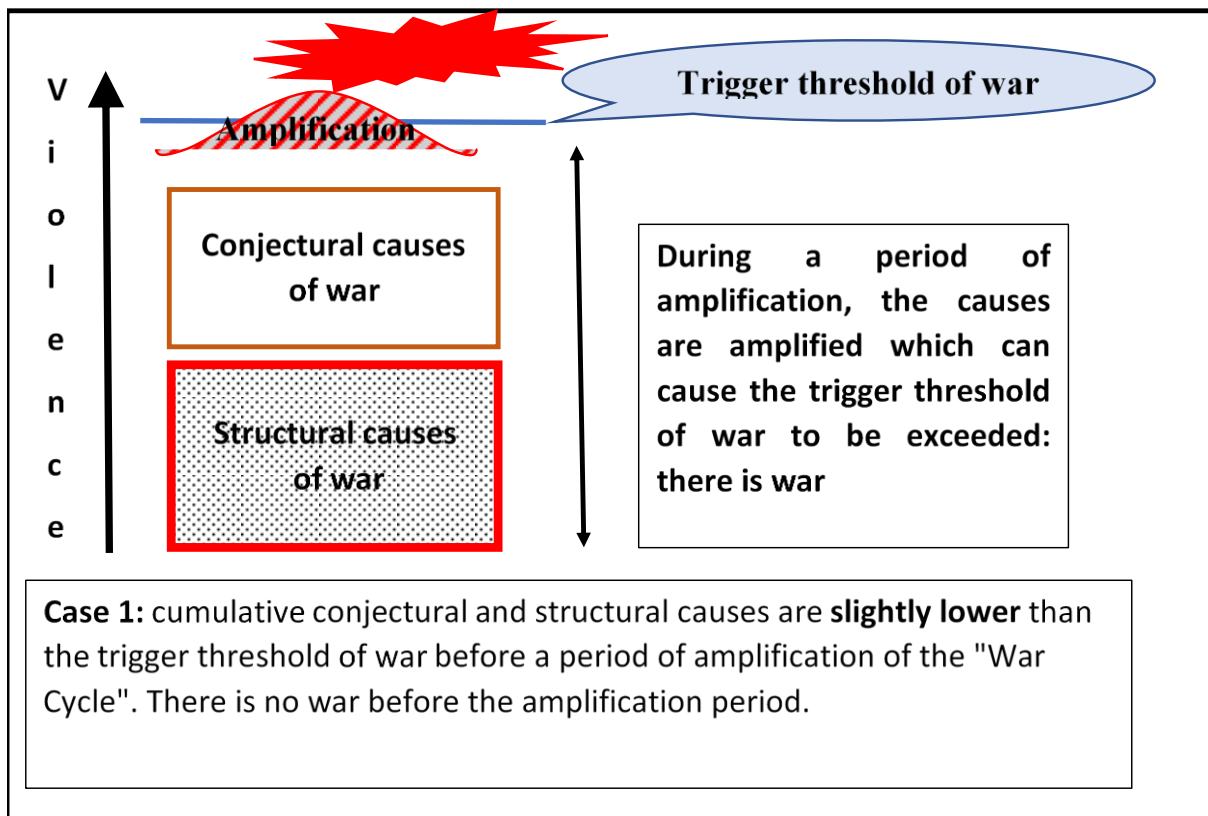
V
i
o
l
e
n
c
e

Trigger threshold of war

Amplification

Conjectural causes of war

Structural causes of war

During a period of amplification, the causes are amplified which can cause the trigger threshold of war to be exceeded: there is war

**Case 1:** cumulative conjectural and structural causes are **slightly lower** than the trigger threshold of war before a period of amplification of the "War Cycle". There is no war before the amplification period.